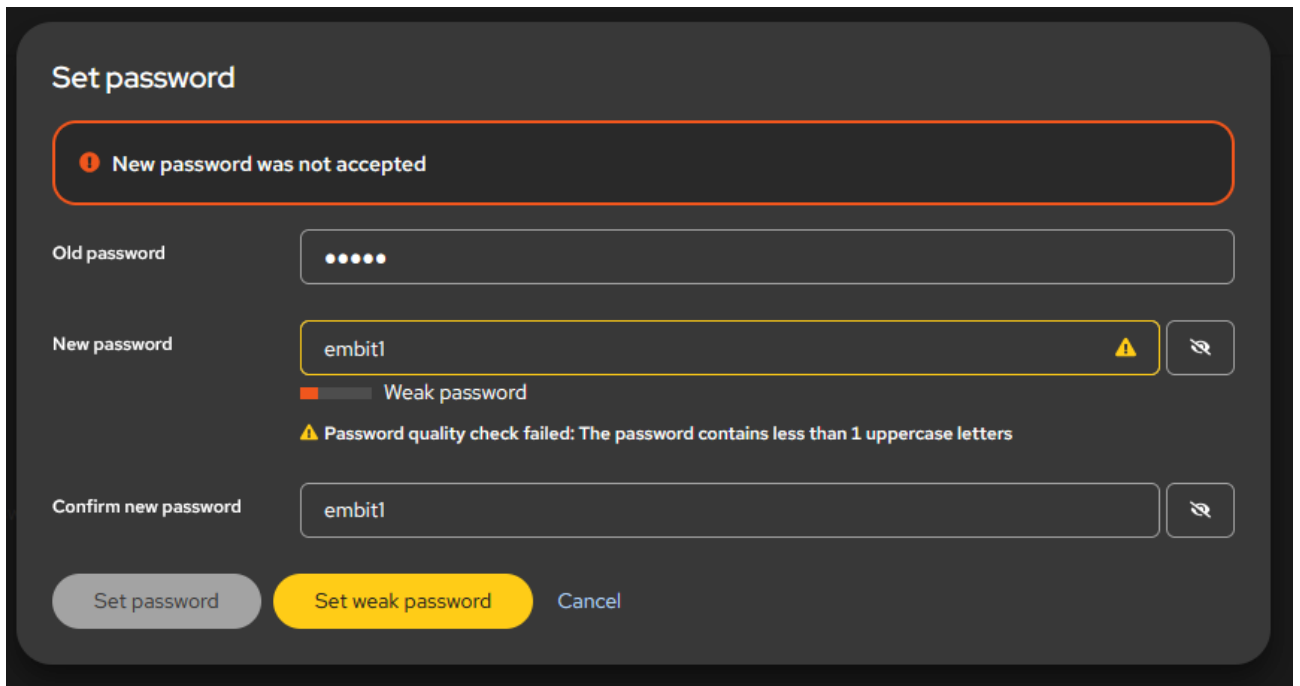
Set password

New password was not accepted

Old password
•••••

New password
embit1

Weak password

Password quality check failed: The password contains less than 1 uppercase letters

Confirm new password
embit1

Set password
Set weak password
Cancel